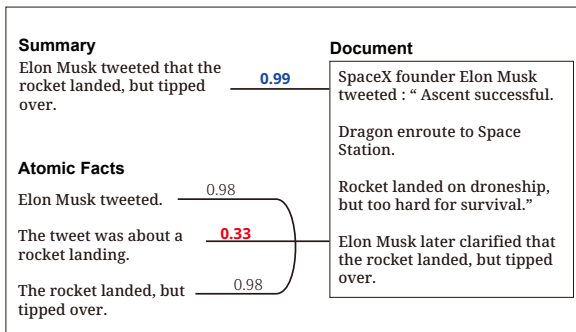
Summary

Elon Musk tweeted that the rocket landed, but tipped over.

0.99

Document

SpaceX founder Elon Musk tweeted : “ Ascent successful.

Dragon enroute to Space Station.

Rocket landed on droneship, but too hard for survival.”

Elon Musk later clarified that the rocket landed, but tipped over.

Atomic Facts

Elon Musk tweeted.

0.98

The tweet was about a rocket landing.

0.33

The rocket landed, but tipped over.

0.98